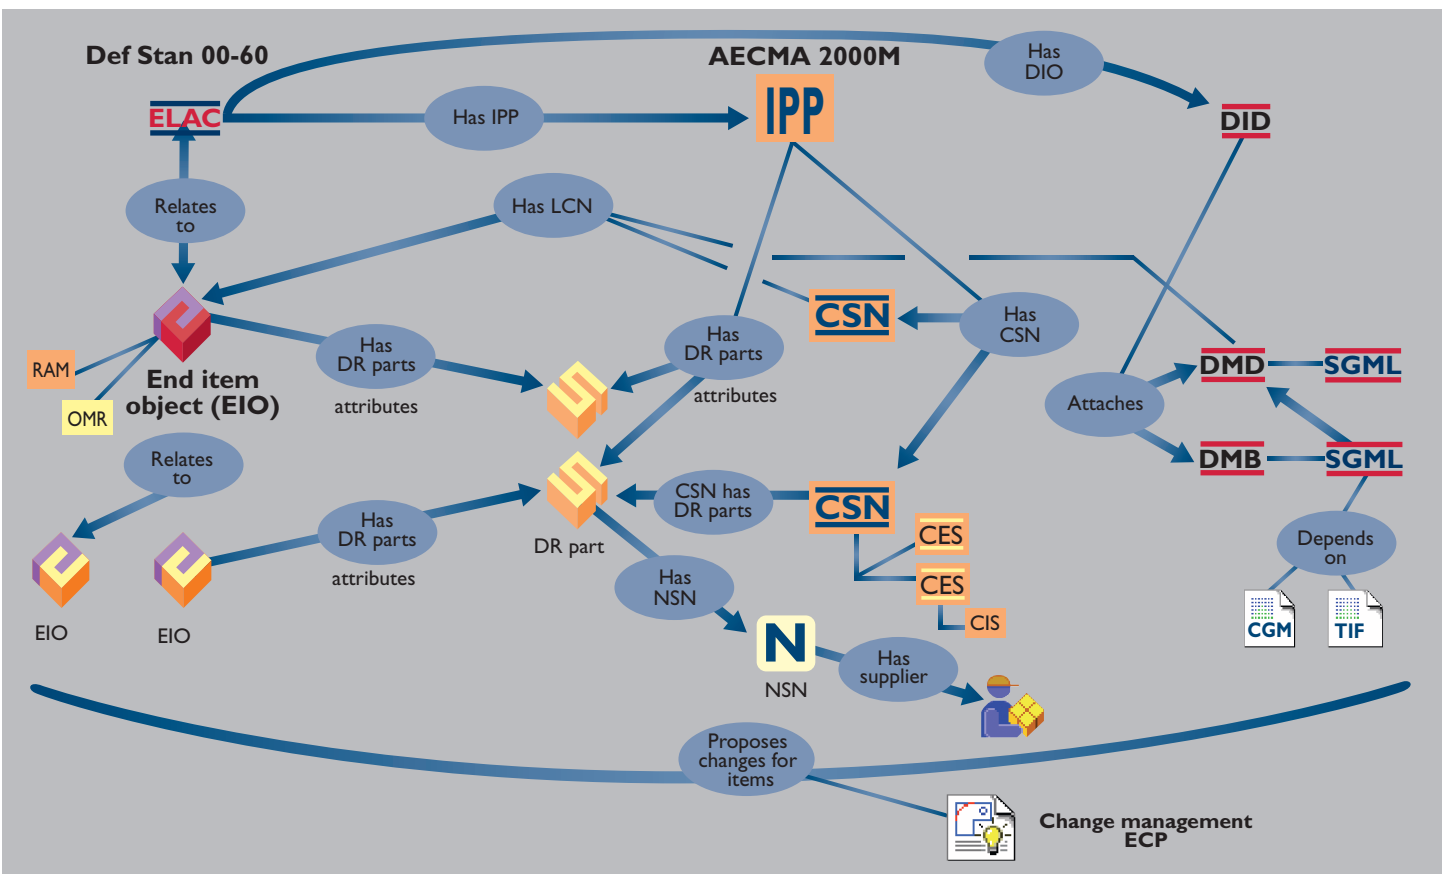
Def Stan 00-60

AECMA 2000M

Has DIO

ELAC

Has IPP

IPP

DID

Relates to

Has LCN

CSN

Has CSN

Has DR parts

Has DR parts

RAM

End item object (EIO)

attributes

attributes

DMD

SGML

OMR

Attaches

DMB

SGML

Relates to

CSN has DR parts

CSN

Has DR parts

DR part

CES

Depends on

attributes

CES

EIO

EIO

Has NSN

CIS

CGM

TIF

N

NSN

Has supplier

Proposes changes for items

Change management ECP